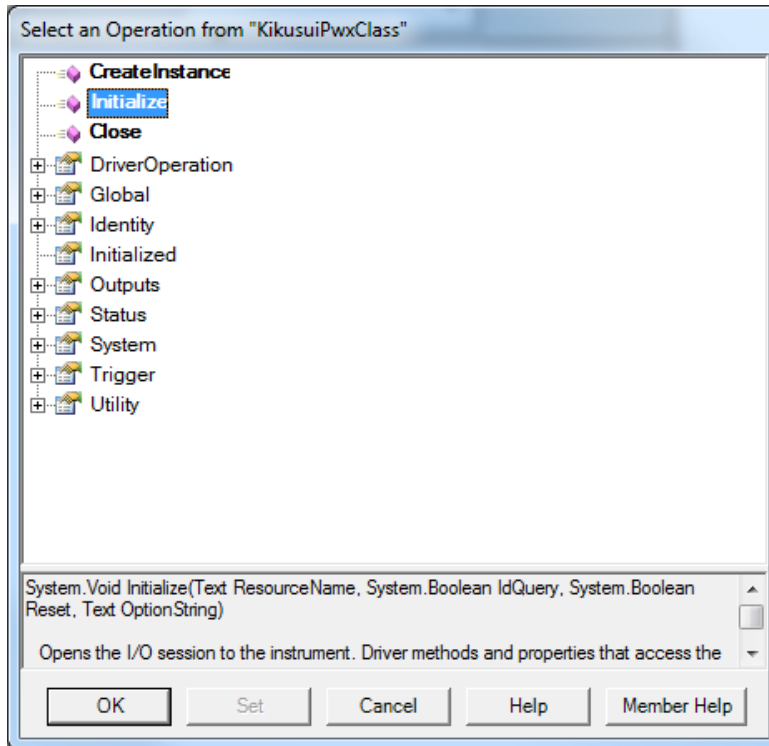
Select an Operation from "KikusuiPwxClass"

CreateInstance
Initialize
Close
DriverOperation
Global
Identity
Initialized
Outputs
Status
System
Trigger
Utility

System.Void Initialize(Text ResourceName, System.Boolean IdQuery, System.Boolean Reset, Text OptionString)

Opens the I/O session to the instrument. Driver methods and properties that access the

OK
Set
Cancel
Help
Member Help